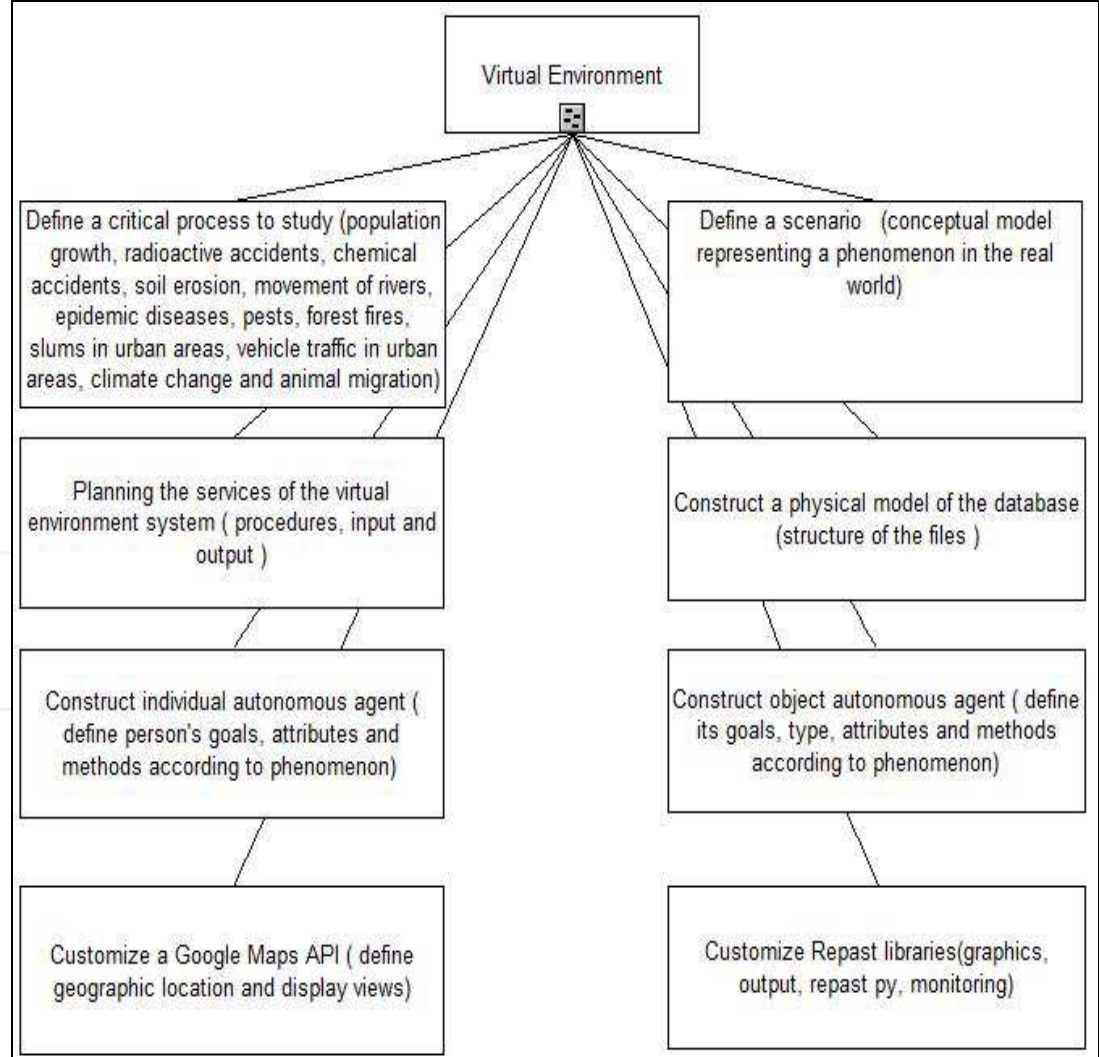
Virtual Environment

Define a critical process to study (population growth, radioactive accidents, chemical accidents, soil erosion, movement of rivers, epidemic diseases, pests, forest fires, slums in urban areas, vehicle traffic in urban areas, climate change and animal migration)

Define a scenario (conceptual model representing a phenomenon in the real world)

Planning the services of the virtual environment system ( procedures, input and output )

Construct a physical model of the database (structure of the files )

Construct individual autonomous agent ( define person's goals, attributes and methods according to phenomenon)

Construct object autonomous agent ( define its goals, type, attributes and methods according to phenomenon)

Customize a Google Maps API ( define geographic location and display views)

Customize Repast libraries(graphics, output, repast py, monitoring)